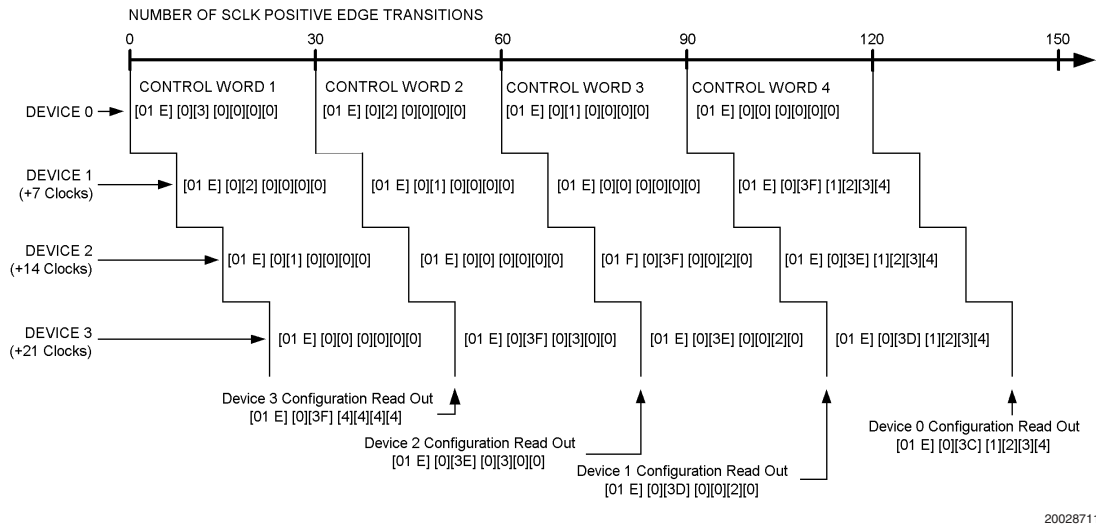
NUMBER OF SCLK POSITIVE EDGE TRANSITIONS

0 30 60 90 120 150

CONTROL WORD 1 CONTROL WORD 2 CONTROL WORD 3 CONTROL WORD 4

DEVICE 0
[01 E] [0][3] [0][0][0][0] [01 E] [0][2] [0][0][0][0] [01 E] [0][1] [0][0][0][0] [01 E] [0][0] [0][0][0][0]

DEVICE 1
(+7 Clocks)
[01 E] [0][2] [0][0][0][0] [01 E] [0][1] [0][0][0][0] [01 E] [0][0] [0][0][0][0] [01 E] [0][3F] [1][2][3][4]

DEVICE 2
(+14 Clocks)
[01 E] [0][1] [0][0][0][0] [01 E] [0][0] [0][0][0][0] [01 F] [0][3F] [0][0][2][0] [01 E] [0][3E] [1][2][3][4]

DEVICE 3
(+21 Clocks)
[01 E] [0][0] [0][0][0][0] [01 E] [0][3F] [0][3][0][0] [01 E] [0][3E] [0][0][2][0] [01 E] [0][3D] [1][2][3][4]

Device 3 Configuration Read Out
[01 E] [0][3F] [4][4][4][4]

Device 2 Configuration Read Out
[01 E] [0][3E] [0][3][0][0]

Device 1 Configuration Read Out
[01 E] [0][3D] [0][0][2][0]

Device 0 Configuration Read Out
[01 E] [0][3C] [1][2][3][4]

2002871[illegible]